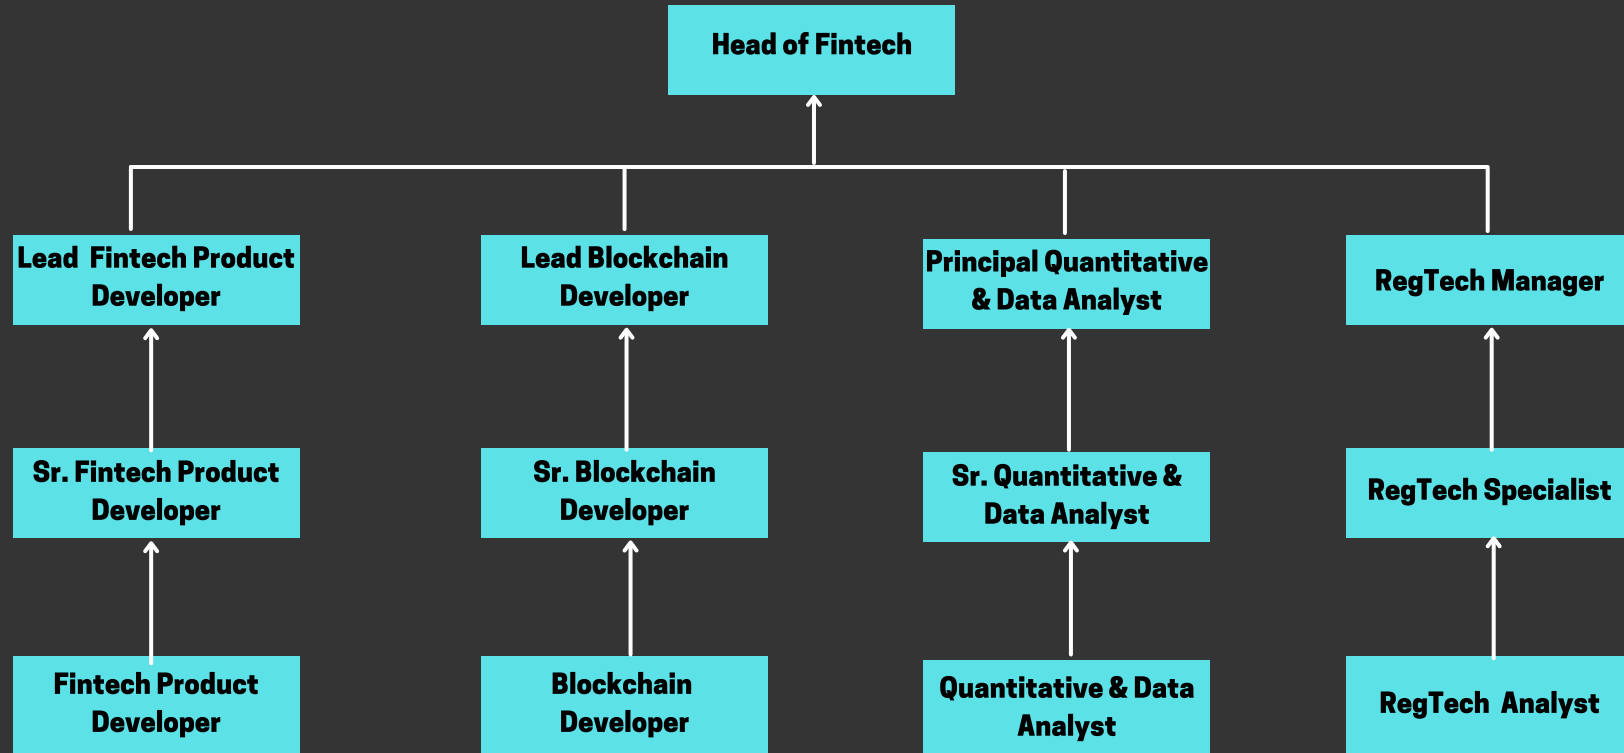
Head of Fintech

Lead Fintech Product Developer

Lead Blockchain Developer

Principal Quantitative & Data Analyst

RegTech Manager

Sr. Fintech Product Developer

Sr. Blockchain Developer

Sr. Quantitative & Data Analyst

RegTech Specialist

Fintech Product Developer

Blockchain Developer

Quantitative & Data Analyst

RegTech Analyst